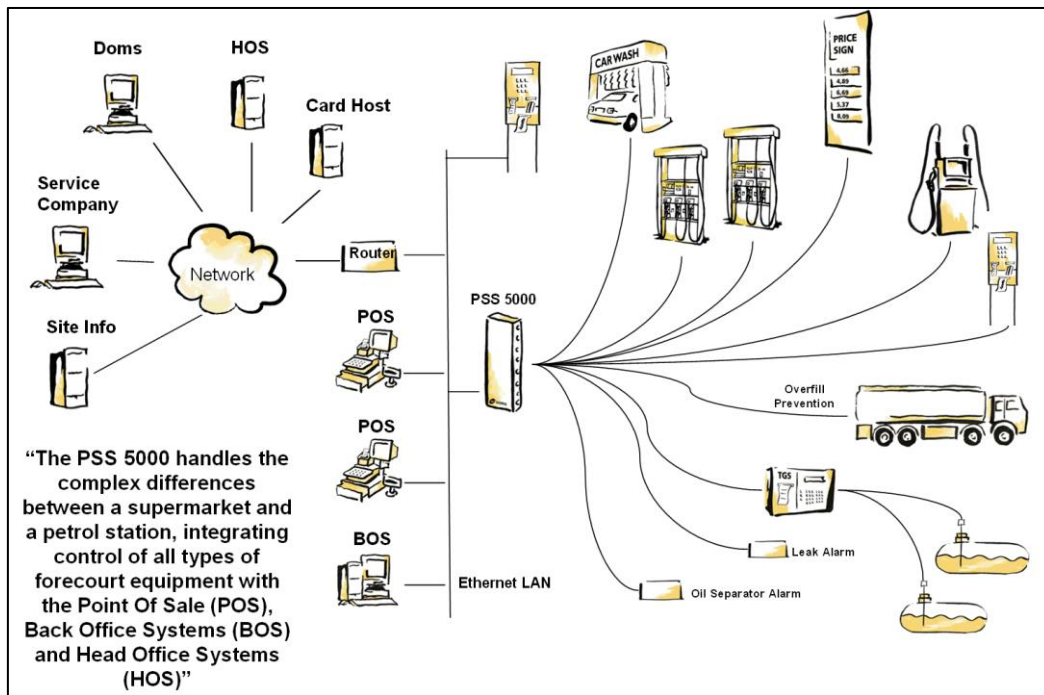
Doms

HOS

Card Host

Service Company

Network

Router

Site Info

POS

POS

BOS

PSS 5000

Ethernet LAN

CAR WASH

PRICE SIGN

4.66

4.89

6.69

5.37

8.09

Overfill Prevention

TGS

Leak Alarm

Oil Separator Alarm

“The PSS 5000 handles the complex differences between a supermarket and a petrol station, integrating control of all types of forecourt equipment with the Point Of Sale (POS), Back Office Systems (BOS) and Head Office Systems (HOS)”